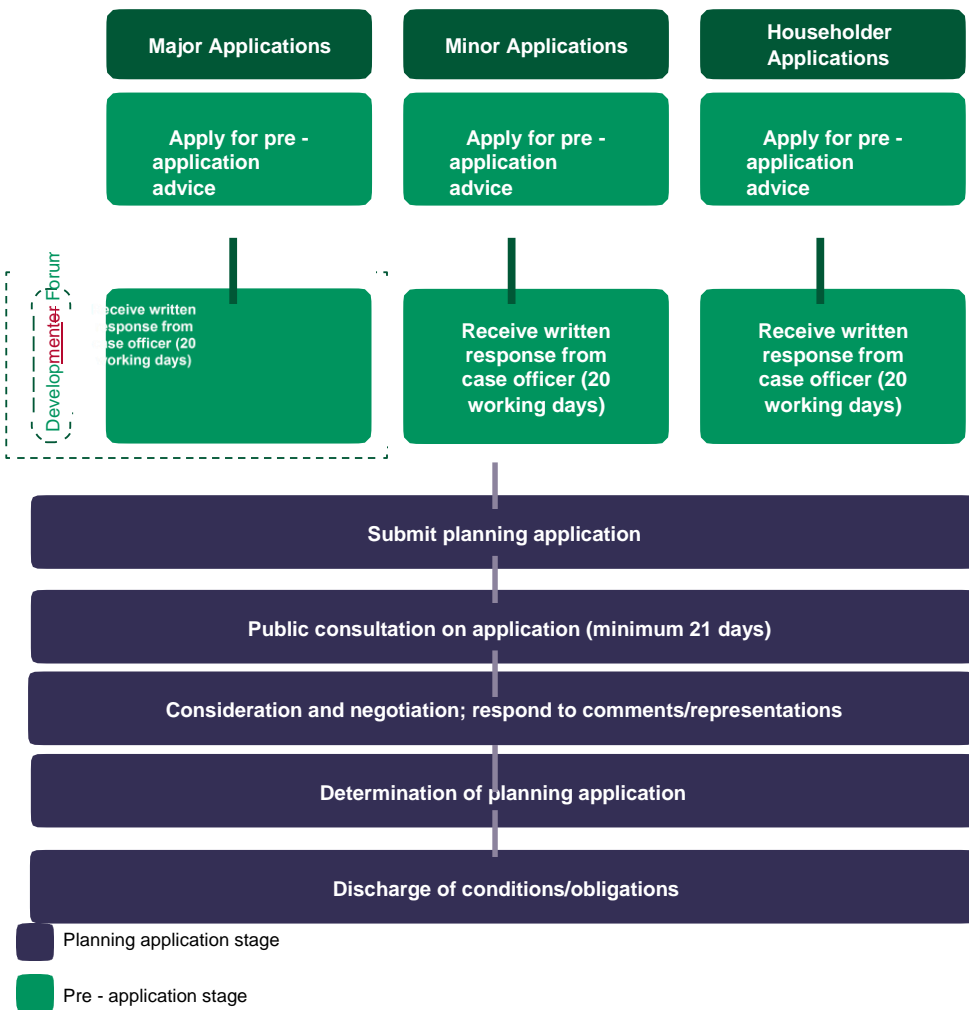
Major Applications

Minor Applications

Householder Applications

Apply for pre - application advice

Apply for pre - application advice

Apply for pre - application advice

Developmenter Forum

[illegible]eceive written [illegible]esponse from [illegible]ase officer (20 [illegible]orking days)

Receive written response from case officer (20 working days)

Receive written response from case officer (20 working days)

Submit planning application

Public consultation on application (minimum 21 days)

Consideration and negotiation; respond to comments/representations

Determination of planning application

Discharge of conditions/obligations

Planning application stage

Pre - application stage